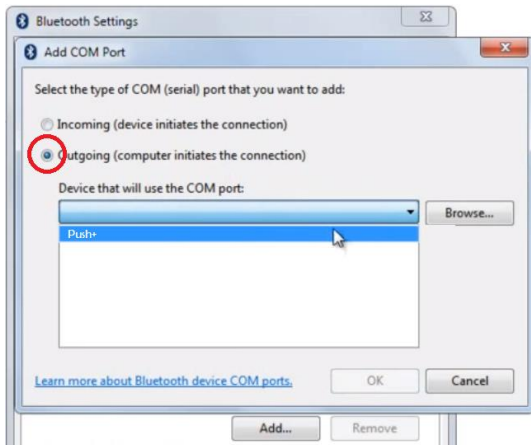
Bluetooth Settings

Add COM Port

Select the type of COM (serial) port that you want to add:

Incoming (device initiates the connection)

Outgoing (computer initiates the connection)

Device that will use the COM port:

Browse...

Push+

Learn more about Bluetooth device COM ports.

OK

Cancel

Add...

Remove